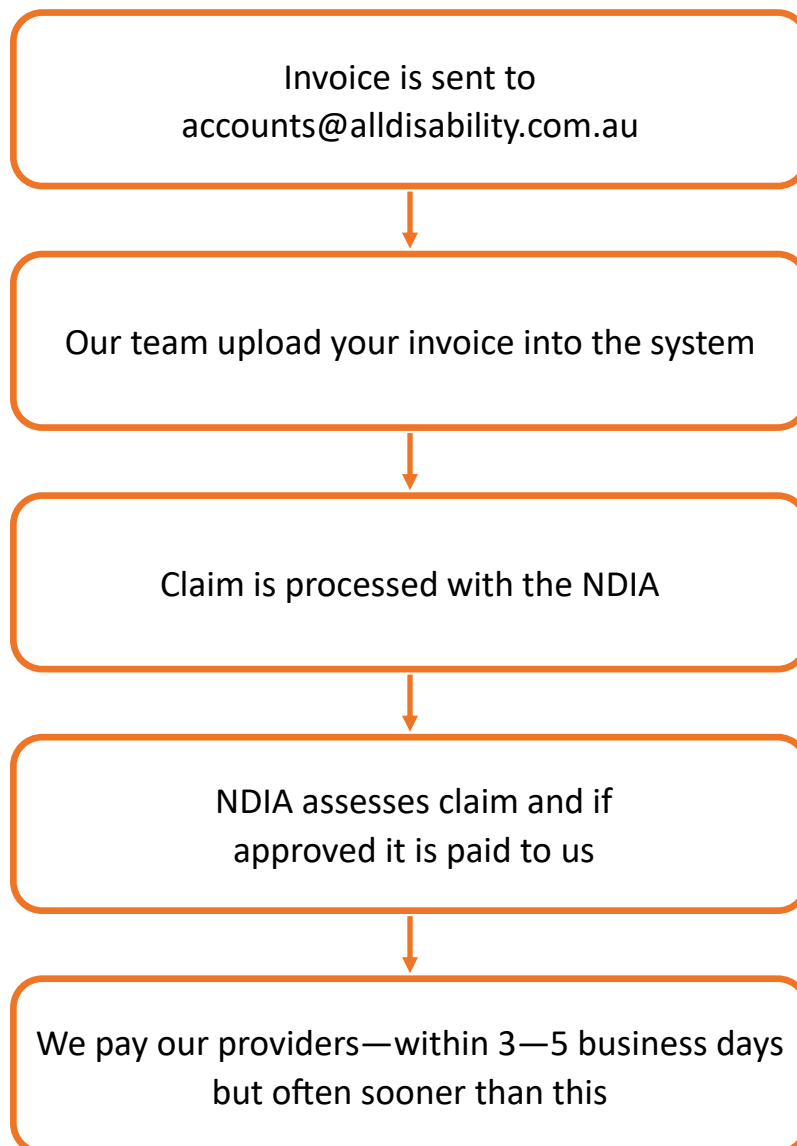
Invoice is sent to accounts@alldisability.com.au

Our team upload your invoice into the system

Claim is processed with the NDIA

NDIA assesses claim and if approved it is paid to us

We pay our providers—within 3—5 business days but often sooner than this